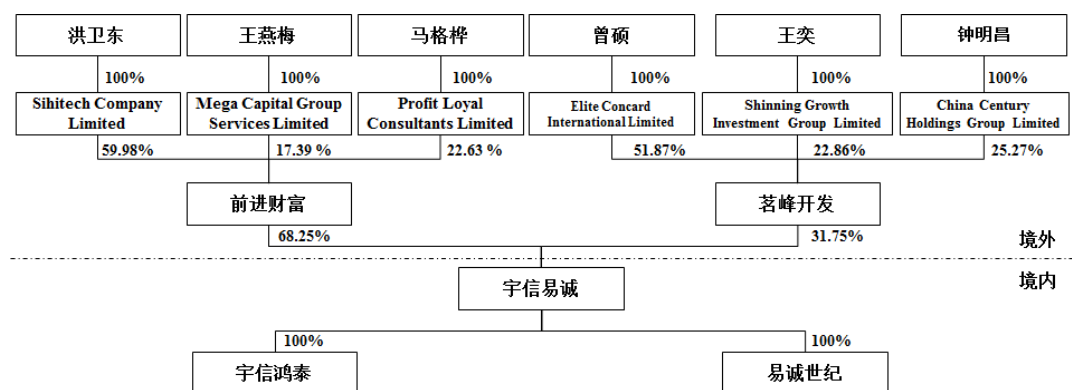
洪卫东

王燕梅

马格桦

曾硕

王奕

钟明昌

100%

100%

100%

100%

100%

100%

Sihitech Company Limited

Mega Capital Group Services Limited

Profit Loyal Consultants Limited

Elite Concard International Limited

Shinning Growth Investment Group Limited

China Century Holdings Group Limited

59.98%

17.39 %

22.63 %

51.87%

22.86%

25.27%

前进财富

茗峰开发

68.25%

31.75%

境外

境内

宇信易诚

100%

100%

宇信鸿泰

易诚世纪